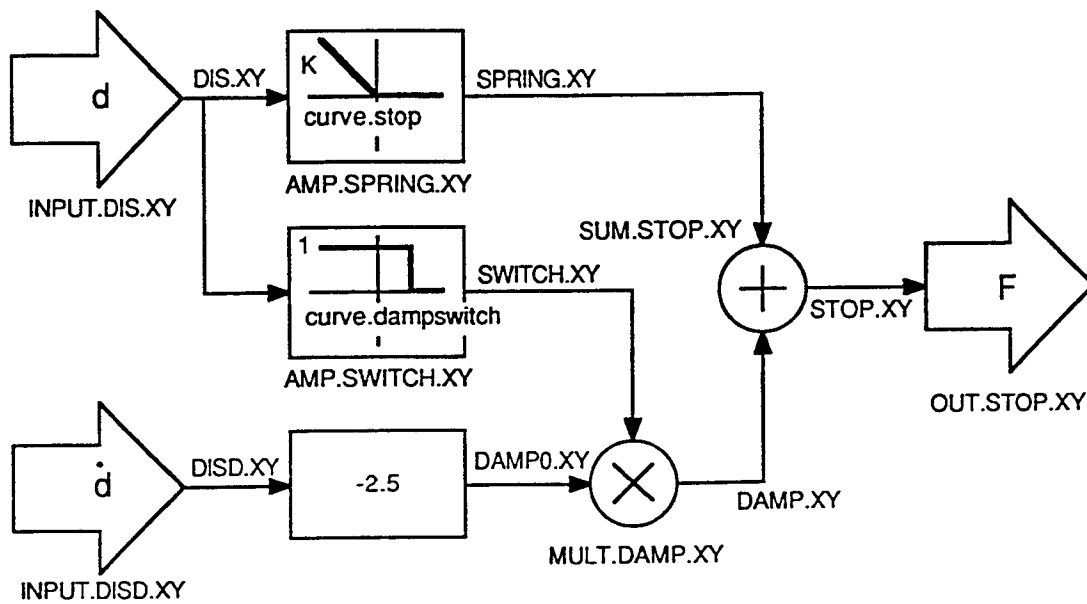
d

DIS.XY

K

curve.stop

SPRING.XY

INPUT.DIS.XY

AMP.SPRING.XY

SUM.STOP.XY

1

curve.dampswitch

SWITCH.XY

STOP.XY

F

AMP.SWITCH.XY

OUT.STOP.XY

$\dot{d}$

DISD.XY

-2.5

DAMP0.XY

DAMP.XY

MULT.DAMP.XY

INPUT.DISD.XY